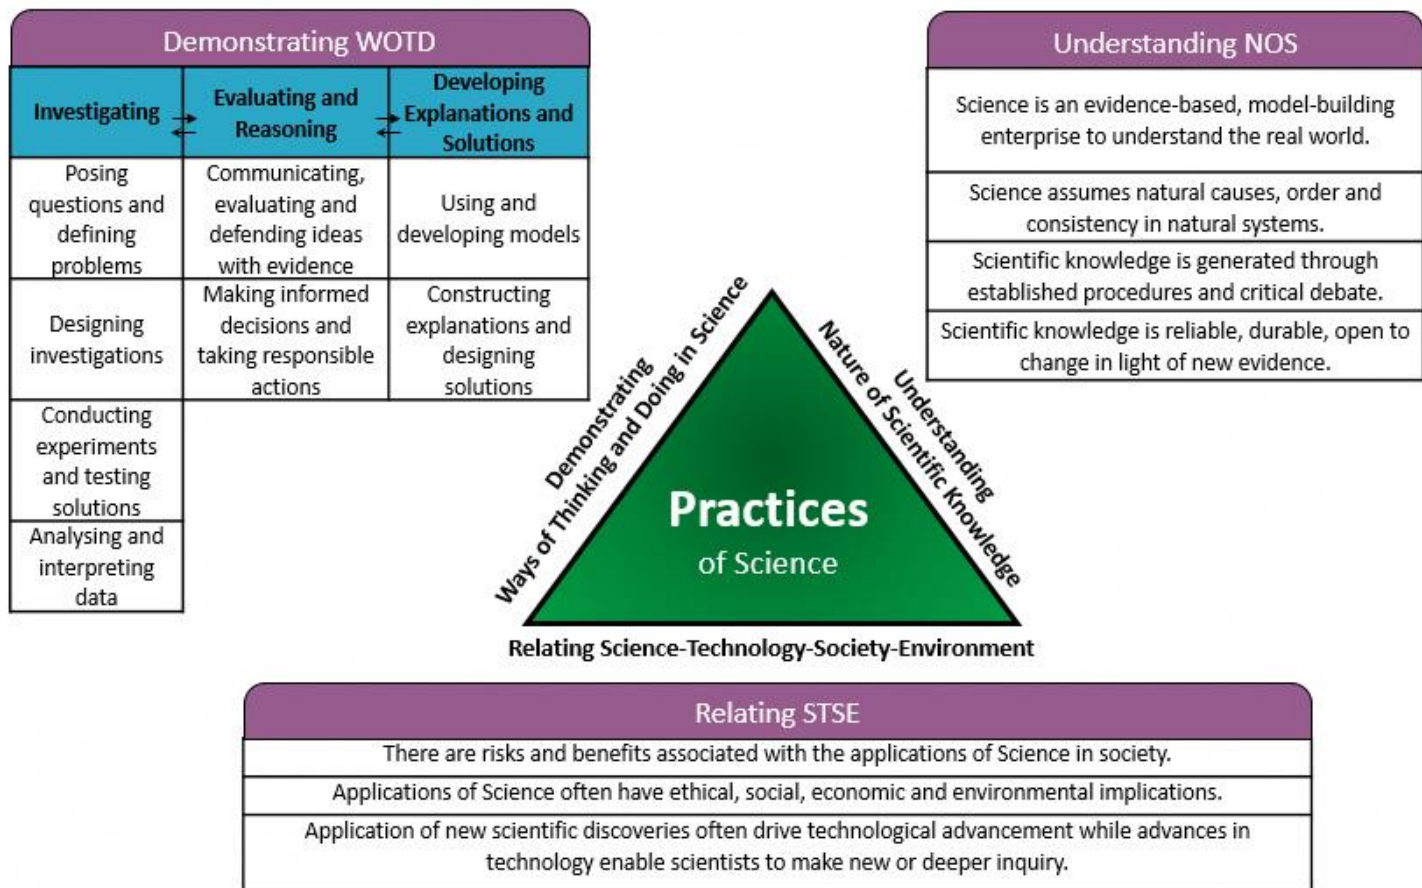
Demonstrating WOTD

| Investigating | Evaluating and Reasoning | Developing Explanations and Solutions |
|---|---|---|
| Posing questions and defining problems | Communicating, evaluating and defending ideas with evidence | Using and developing models |
| Designing investigations | Making informed decisions and taking responsible actions | Constructing explanations and designing solutions |
| Conducting experiments and testing solutions | | |
| Analysing and interpreting data | | |

Understanding NOS

| |
|---|
| Science is an evidence-based, model-building enterprise to understand the real world. |
| Science assumes natural causes, order and consistency in natural systems. |
| Scientific knowledge is generated through established procedures and critical debate. |
| Scientific knowledge is reliable, durable, open to change in light of new evidence. |

Demonstrating Ways of Thinking and Doing in Science

Understanding Nature of Scientific Knowledge

Practices of Science

Relating Science-Technology-Society-Environment

Relating STSE

| |
|---|
| There are risks and benefits associated with the applications of Science in society. |
| Applications of Science often have ethical, social, economic and environmental implications. |
| Application of new scientific discoveries often drive technological advancement while advances in technology enable scientists to make new or deeper inquiry. |